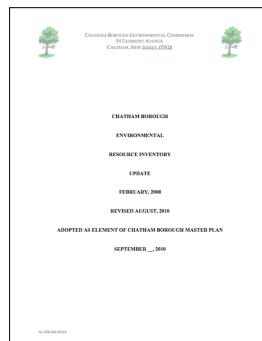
Chatham Borough Environmental Commission
54 Fairmount Avenue
Chatham, New Jersey 07928

CHATHAM BOROUGH

ENVIRONMENTAL

RESOURCE INVENTORY

UPDATE

FEBRUARY, 2008

REVISED AUGUST, 2010

ADOPTED AS ELEMENT OF CHATHAM BOROUGH MASTER PLAN

SEPTEMBER __, 2010

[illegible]